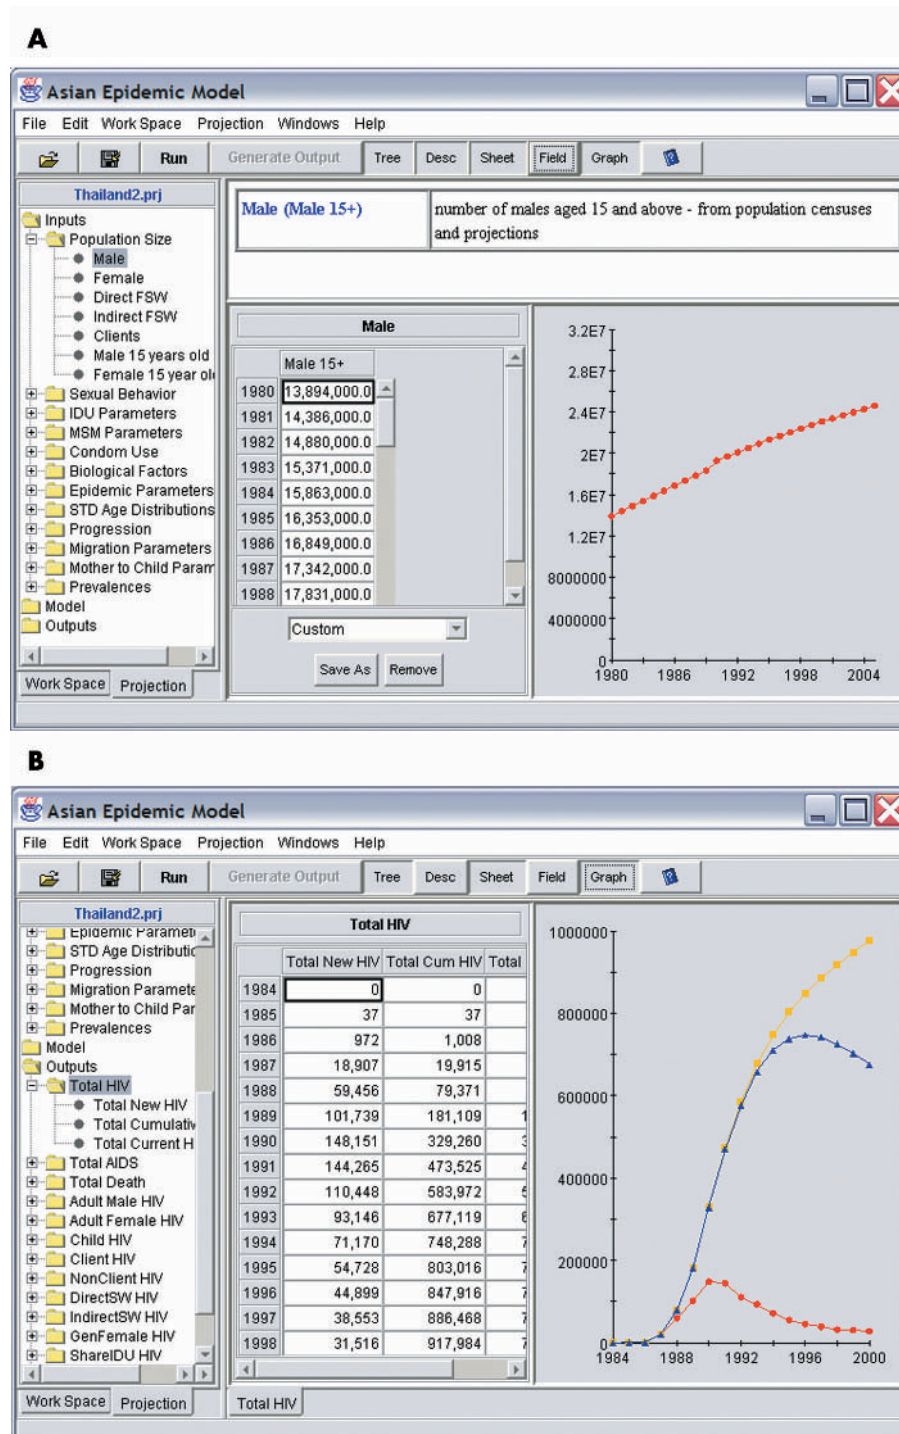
A

Asian Epidemic Model

File Edit Work Space Projection Windows Help

Run Generate Output Tree Desc Sheet Field Graph

Thailand2.prj

Inputs
Population Size
Male
Female
Direct FSW
Indirect FSW
Clients
Male 15 years old
Female 15 year ol
Sexual Behavior
IDU Parameters
MSM Parameters
Condom Use
Biological Factors
Epidemic Parameters
STD Age Distributions
Progression
Migration Parameters
Mother to Child Param
Prevalences
Model
Outputs

Work Space Projection

| Male (Male 15+) | number of males aged 15 and above - from population censuses and projections |
|---|---|

Male

| | Male 15+ |
|---|---|
| 1980 | 13,894,000.0 |
| 1981 | 14,386,000.0 |
| 1982 | 14,880,000.0 |
| 1983 | 15,371,000.0 |
| 1984 | 15,863,000.0 |
| 1985 | 16,353,000.0 |
| 1986 | 16,849,000.0 |
| 1987 | 17,342,000.0 |
| 1988 | 17,831,000.0 |

Custom

Save As Remove

3.2E7
2.8E7
2.4E7
2E7
1.6E7
1.2E7
8000000
4000000
0
1980 1986 1992 1998 2004

B

Asian Epidemic Model

File Edit Work Space Projection Windows Help

Run Generate Output Tree Desc Sheet Field Graph

Thailand2.prj

Epidemic Paramet
STD Age Distributic
Progression
Migration Paramete
Mother to Child Par
Prevalences
Model
Outputs
Total HIV
Total New HIV
Total Cumulativ
Total Current H
Total AIDS
Total Death
Adult Male HIV
Adult Female HIV
Child HIV
Client HIV
NonClient HIV
DirectSW HIV
IndirectSW HIV
GenFemale HIV
ShareIDU HIV

Work Space Projection

Total HIV

| | Total New HIV | Total Cum HIV | Total |
|---|---|---|---|
| 1984 | 0 | 0 | |
| 1985 | 37 | 37 | |
| 1986 | 972 | 1,008 | |
| 1987 | 18,907 | 19,915 | |
| 1988 | 59,456 | 79,371 | |
| 1989 | 101,739 | 181,109 | 1 |
| 1990 | 148,151 | 329,260 | 3 |
| 1991 | 144,265 | 473,525 | 4 |
| 1992 | 110,448 | 583,972 | 5 |
| 1993 | 93,146 | 677,119 | 6 |
| 1994 | 71,170 | 748,288 | 7 |
| 1995 | 54,728 | 803,016 | 7 |
| 1996 | 44,899 | 847,916 | 7 |
| 1997 | 38,553 | 886,468 | 7 |
| 1998 | 31,516 | 917,984 | 7 |

Total HIV

1000000
800000
600000
400000
200000
0
1984 1988 1992 1996 2000